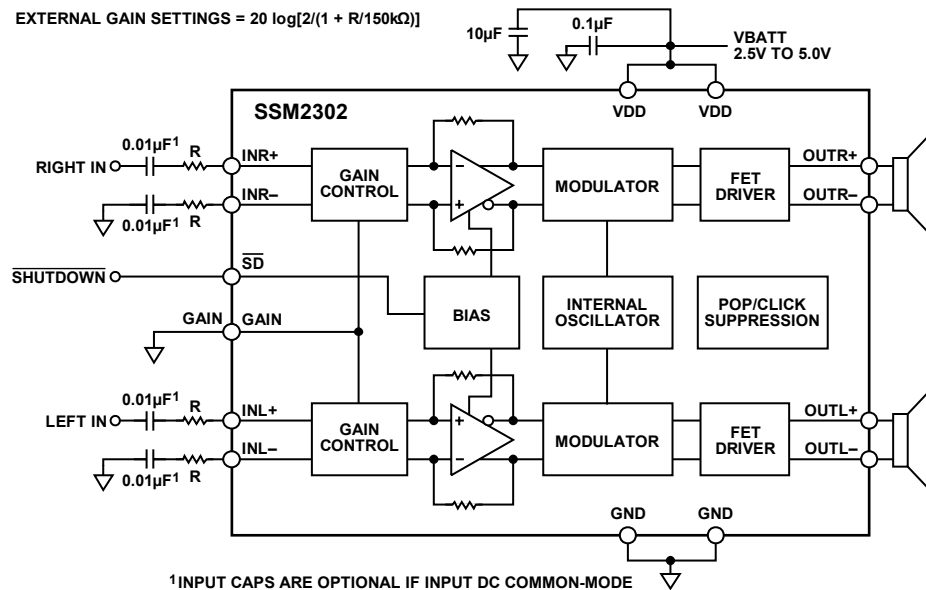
EXTERNAL GAIN SETTINGS = 20 log[2/(1 + R/150kΩ)]

10µF

0.1µF

VBATT
2.5V TO 5.0V

VDD

VDD

SSM2302

0.01µF$^1$

R

RIGHT IN

INR+

INR–

0.01µF$^1$

R

GAIN CONTROL

–

+

MODULATOR

FET DRIVER

OUTR+

OUTR–

$\overline{\text{SHUTDOWN}}$

$\overline{\text{SD}}$

GAIN

GAIN

BIAS

INTERNAL OSCILLATOR

POP/CLICK SUPPRESSION

0.01µF$^1$

R

LEFT IN

INL+

INL–

0.01µF$^1$

R

GAIN CONTROL

+

–

MODULATOR

FET DRIVER

OUTL+

OUTL–

GND

GND

$^1$INPUT CAPS ARE OPTIONAL IF INPUT DC COMMON-MODE